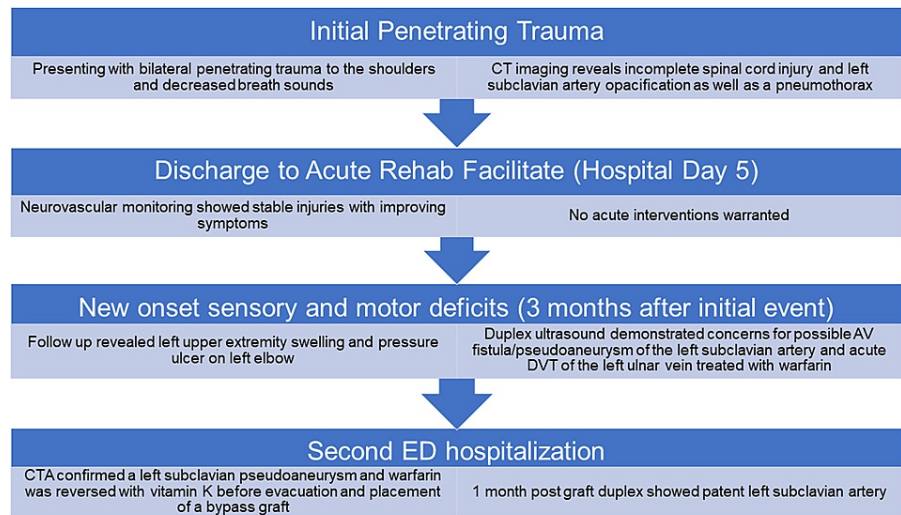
Initial Penetrating Trauma

Presenting with bilateral penetrating trauma to the shoulders and decreased breath sounds

CT imaging reveals incomplete spinal cord injury and left subclavian artery opacification as well as a pneumothorax

Discharge to Acute Rehab Facilitate (Hospital Day 5)

Neurovascular monitoring showed stable injuries with improving symptoms

No acute interventions warranted

New onset sensory and motor deficits (3 months after initial event)

Follow up revealed left upper extremity swelling and pressure ulcer on left elbow

Duplex ultrasound demonstrated concerns for possible AV fistula/pseudoaneurysm of the left subclavian artery and acute DVT of the left ulnar vein treated with warfarin

Second ED hospitalization

CTA confirmed a left subclavian pseudoaneurysm and warfarin was reversed with vitamin K before evacuation and placement of a bypass graft

1 month post graft duplex showed patent left subclavian artery